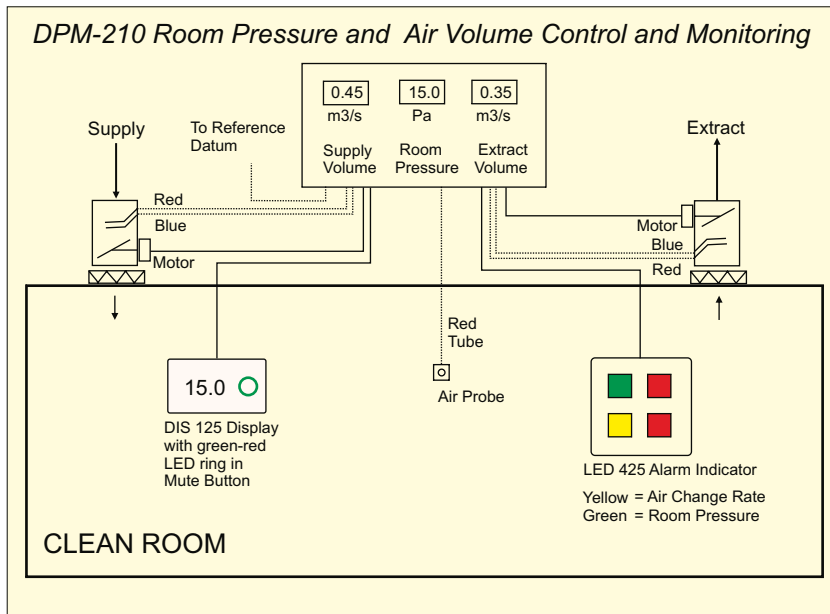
DPM-210 Room Pressure and Air Volume Control and Monitoring

0.45
m3/s
Supply Volume

15.0
Pa
Room Pressure

0.35
m3/s
Extract Volume

Supply

To Reference Datum

Red
Blue
Motor

Extract

Motor
Blue
Red

Red Tube

15.0

DIS 125 Display with green-red LED ring in Mute Button

Air Probe

LED 425 Alarm Indicator

Yellow = Air Change Rate
Green = Room Pressure

CLEAN ROOM